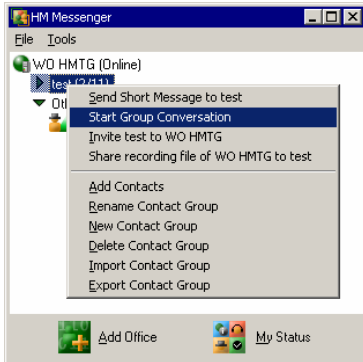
HM Messenger

File Tools

WO HMTG (Online)

test (2/11)

Ot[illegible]

Send Short Message to test
Start Group Conversation
Invite test to WO HMTG
Share recording file of WO HMTG to test

Add Contacts
Rename Contact Group
New Contact Group
Delete Contact Group
Import Contact Group
Export Contact Group

Add Office

My Status